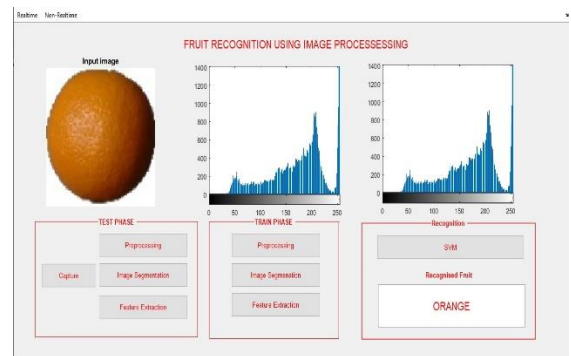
Realtime Non-Realtime

FRUIT RECOGNITION USING IMAGE PROCESSESING

Input image

1400
1200
1000
800
600
400
200
0
0 50 100 150 200 250

1400
1200
1000
800
600
400
200
0
0 50 100 150 200 250

TEST PHASE

Capture

Preprocessing

Image Segmentation

Feature Extraction

TRAIN PHASE

Preprocessing

Image Segmentation

Feature Extraction

Recognition

SVM

Recognised Fruit

ORANGE